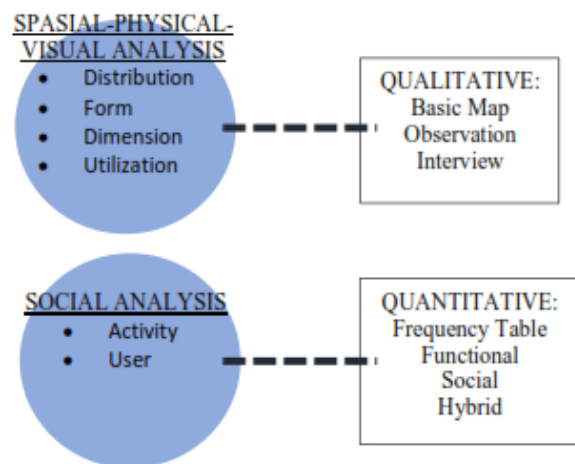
SPASIAL-PHYSICAL-VISUAL ANALYSIS
- Distribution
- Form
- Dimension
- Utilization

QUALITATIVE:
Basic Map
Observation
Interview

SOCIAL ANALYSIS
- Activity
- User

QUANTITATIVE:
Frequency Table
Functional
Social
Hybrid